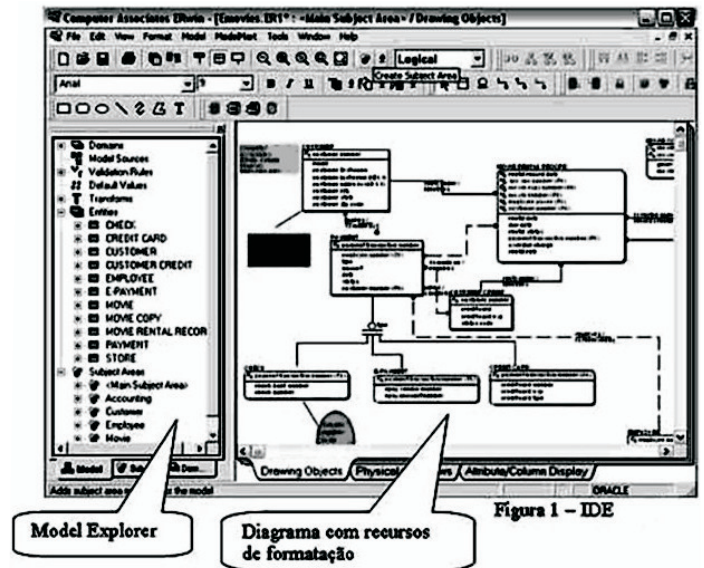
Computer Associates ERwin - [Emovies.ER1* : <Main Subject Area> / Drawing Objects]

File Edit View Format Model ModelMart Tools Window Help

Logical

Create Subject Area

Arial

Domains
Model Sources
Validation Rules
Default Values
Transforms
Entities
CHECK
CREDIT CARD
CUSTOMER
CUSTOMER CREDIT
EMPLOYEE
E-PAYMENT
MOVIE
MOVIE COPY
MOVIE RENTAL RECOR
PAYMENT
STORE
Subject Areas
<Main Subject Area>
Accounting
Customer
Employee
Movie

Model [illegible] Dom...

Adds subject area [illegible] the model

Drawing Objects Physical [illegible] Attribute/Column Display

ORACLE

Model Explorer

Diagrama com recursos de formatação

Figura 1 – IDE